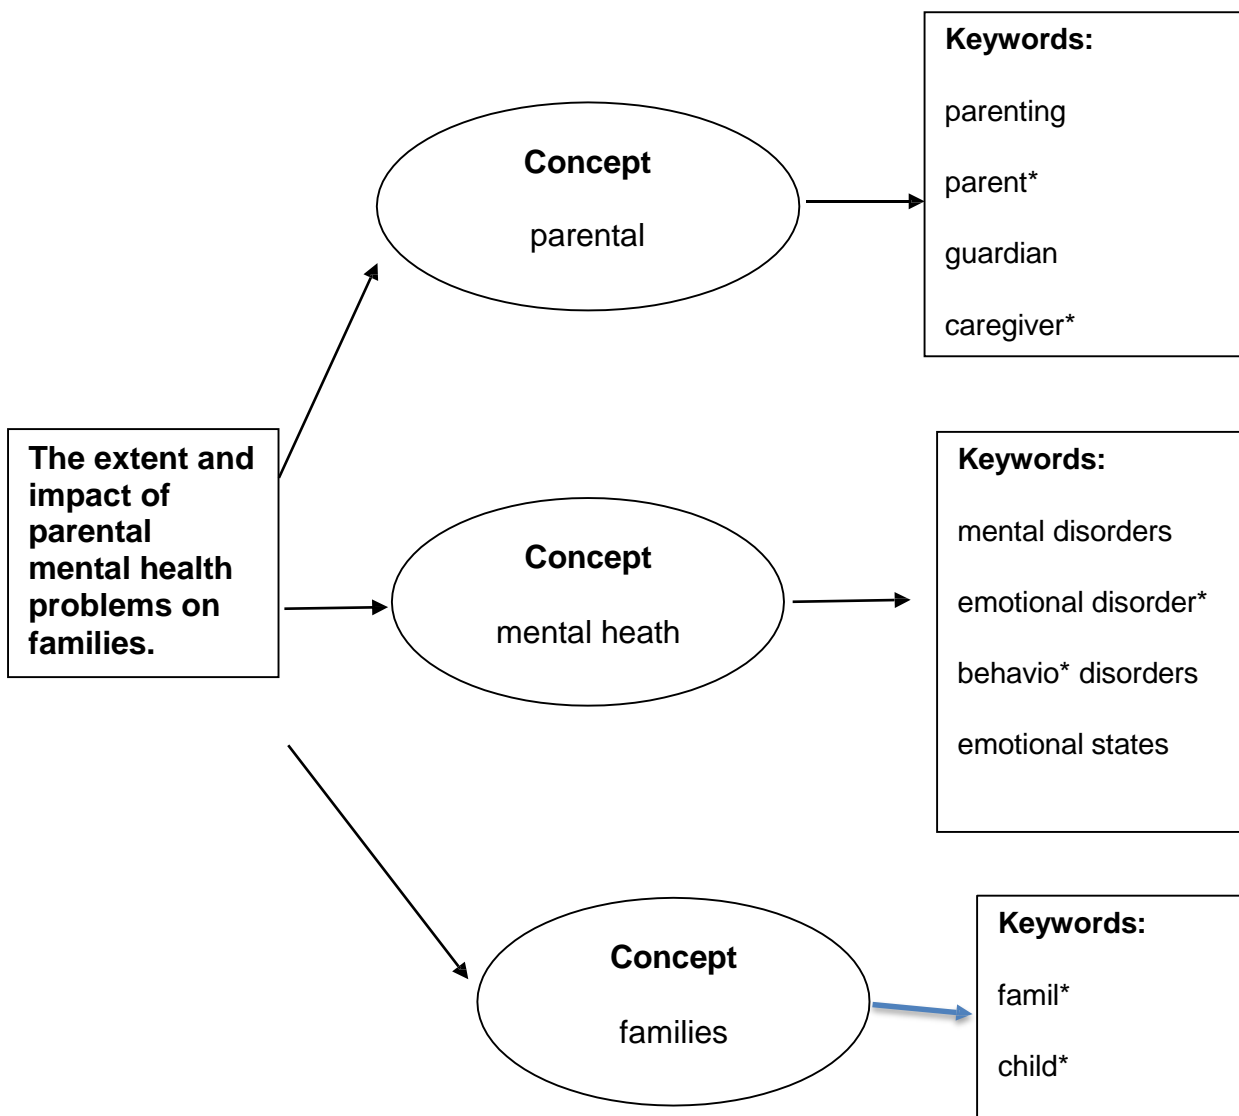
The extent and impact of parental mental health problems on families.

Concept

parental

Keywords:

parenting

parent*

guardian

caregiver*

Concept

mental heath

Keywords:

mental disorders

emotional disorder*

behavio* disorders

emotional states

Concept

families

Keywords:

famil*

child*